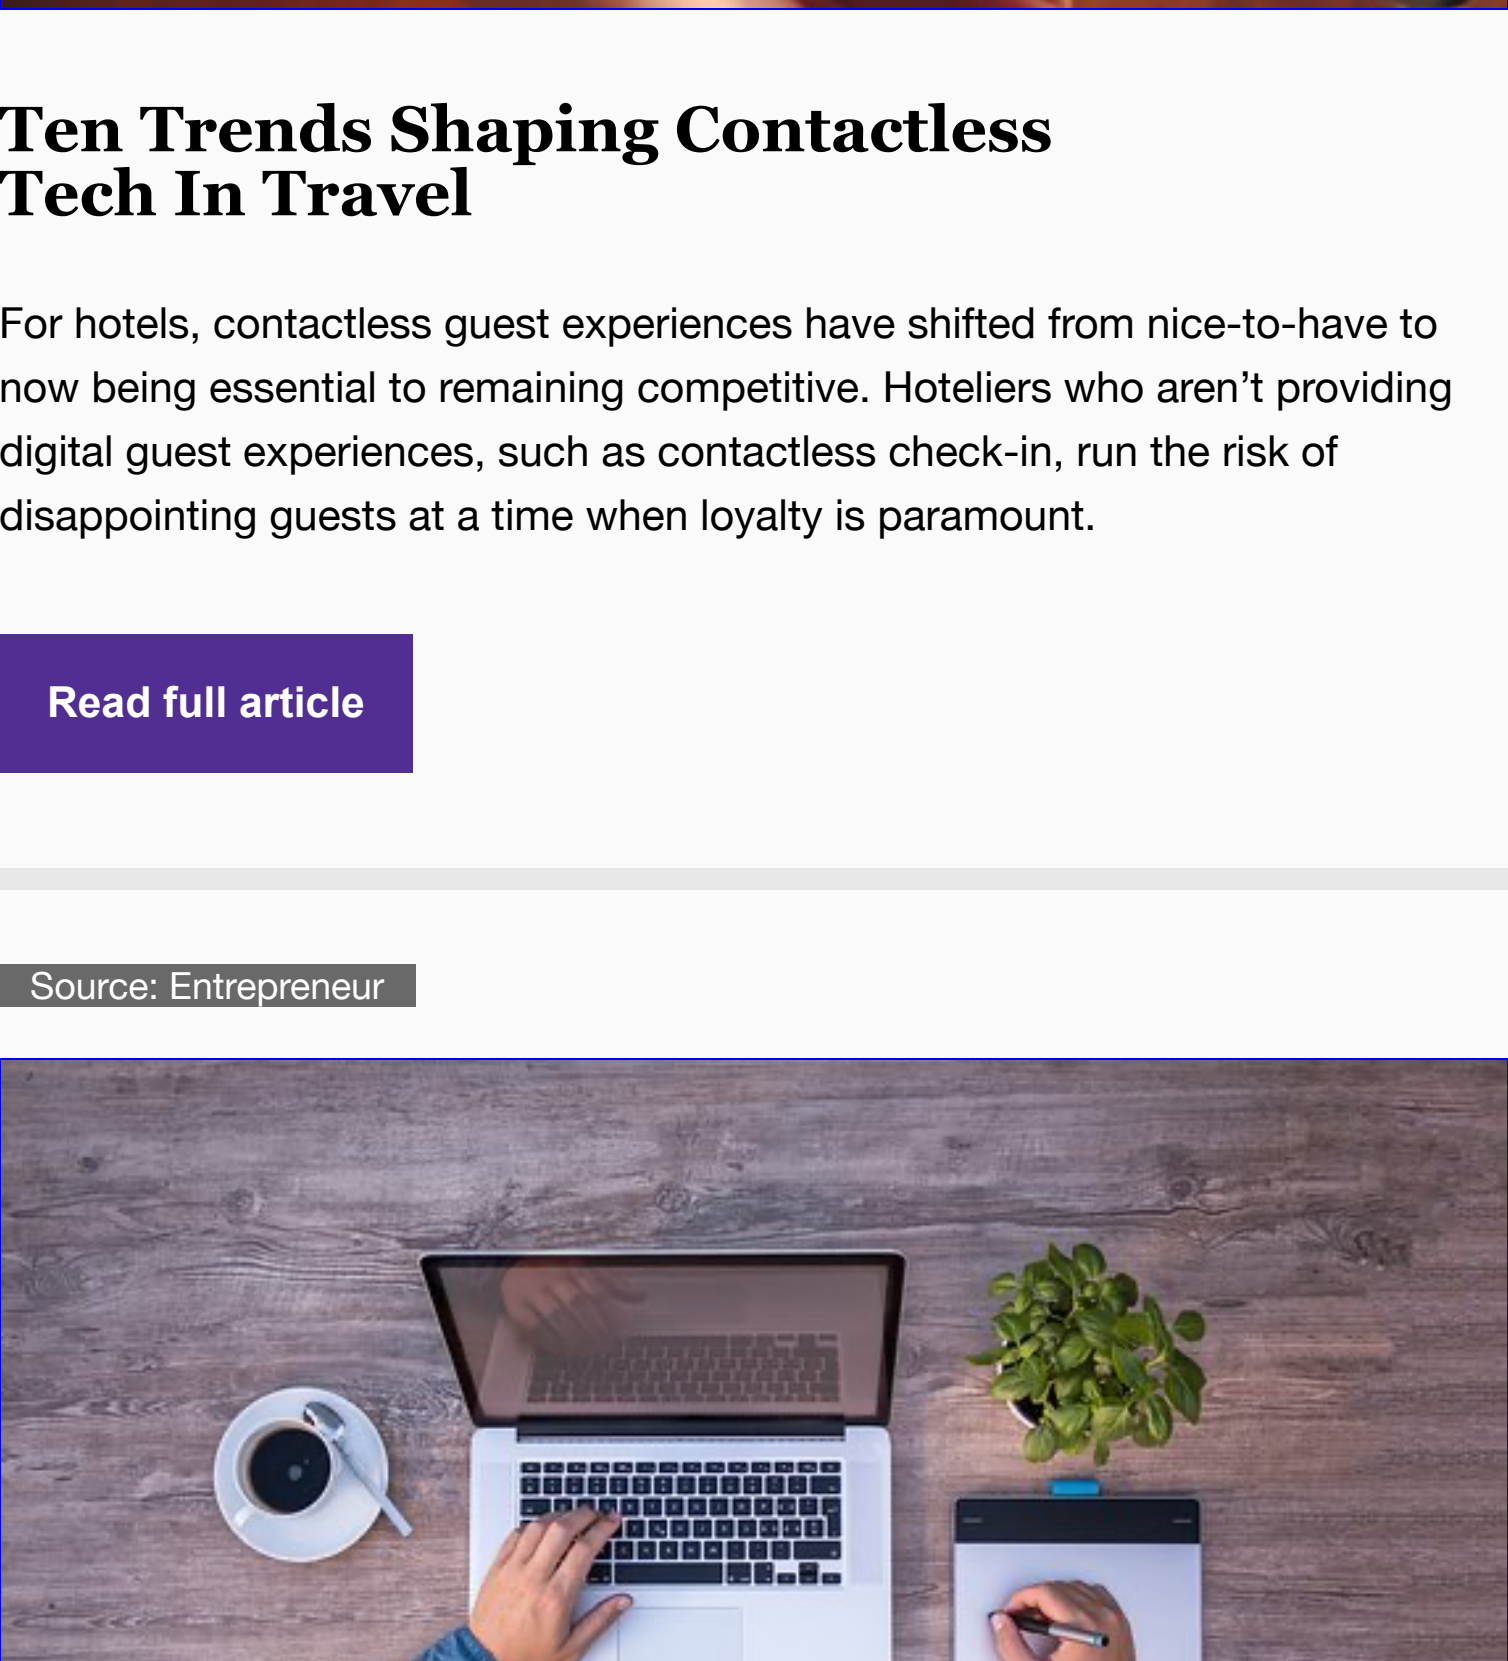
Ten Trends Shaping Contactless Tech In Travel

For hotels, contactless guest experiences have shifted from nice-to-have to now being essential to remaining competitive. Hoteliers who aren’t providing digital guest experiences, such as contactless check-in, run the risk of disappointing guests at a time when loyalty is paramount.

Read full article

Source: Entrepreneur